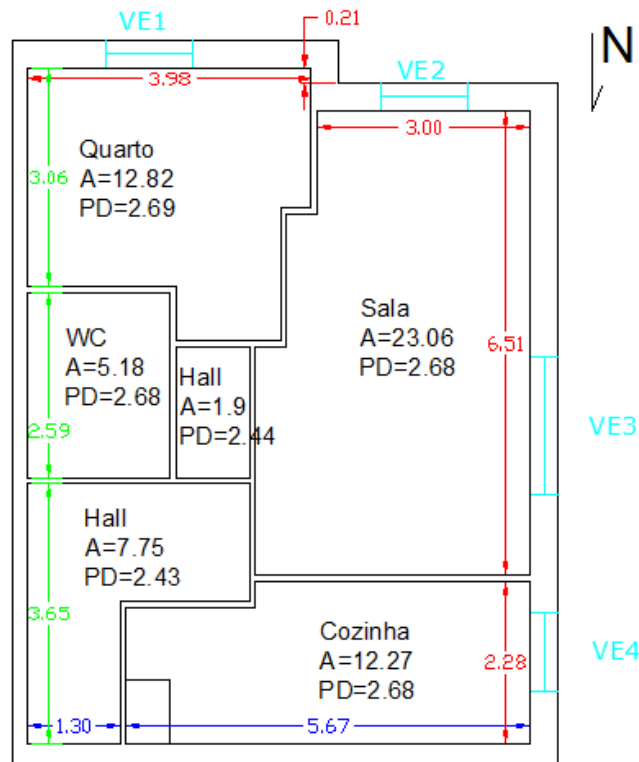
VE1

0.21

N

3.98

VE2

3.00

Quarto
A=12.82
PD=2.69

3.06

Sala
A=23.06
PD=2.68

6.51

WC
A=5.18
PD=2.68

Hall
A=1.9
PD=2.44

2.59

VE3

Hall
A=7.75
PD=2.43

3.65

Cozinha
A=12.27
PD=2.68

2.28

VE4

1.30

5.67